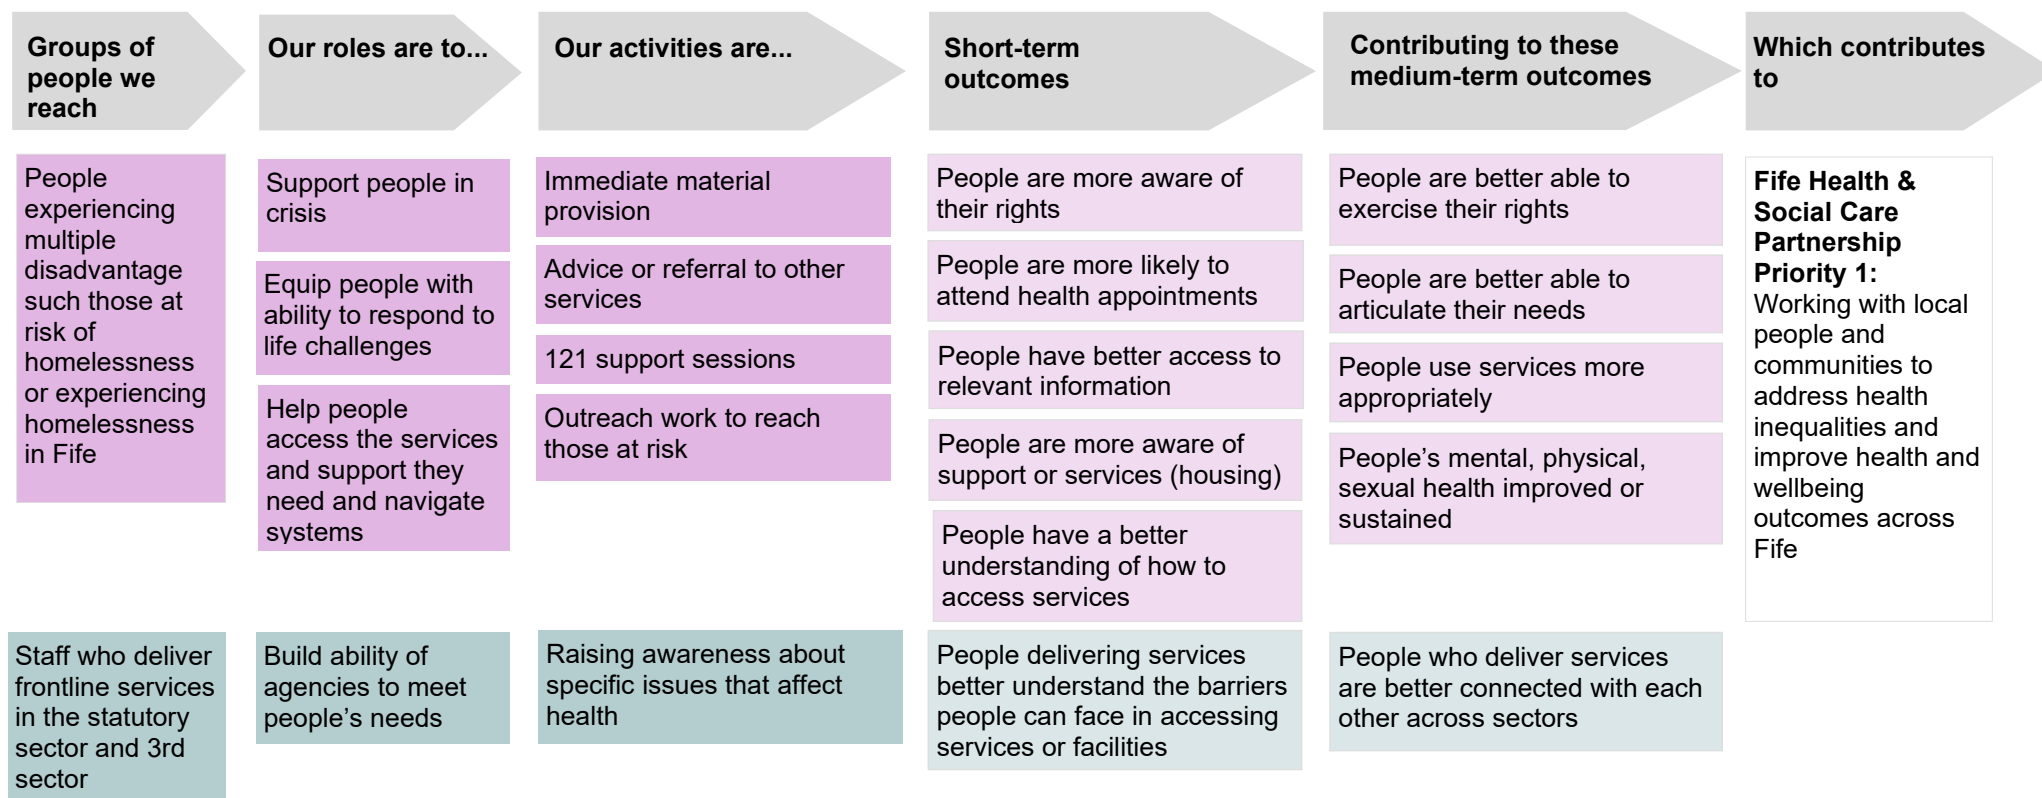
Groups of people we reach

Our roles are to...

Our activities are...

Short-term outcomes

Contributing to these medium-term outcomes

Which contributes to

People experiencing multiple disadvantage such those at risk of homelessness or experiencing homelessness in Fife

Support people in crisis

Equip people with ability to respond to life challenges

Help people access the services and support they need and navigate systems

Immediate material provision

Advice or referral to other services

121 support sessions

Outreach work to reach those at risk

People are more aware of their rights

People are more likely to attend health appointments

People have better access to relevant information

People are more aware of support or services (housing)

People have a better understanding of how to access services

People are better able to exercise their rights

People are better able to articulate their needs

People use services more appropriately

People's mental, physical, sexual health improved or sustained

Fife Health & Social Care Partnership Priority 1: Working with local people and communities to address health inequalities and improve health and wellbeing outcomes across Fife

Staff who deliver frontline services in the statutory sector and 3rd sector

Build ability of agencies to meet people's needs

Raising awareness about specific issues that affect health

People delivering services better understand the barriers people can face in accessing services or facilities

People who deliver services are better connected with each other across sectors